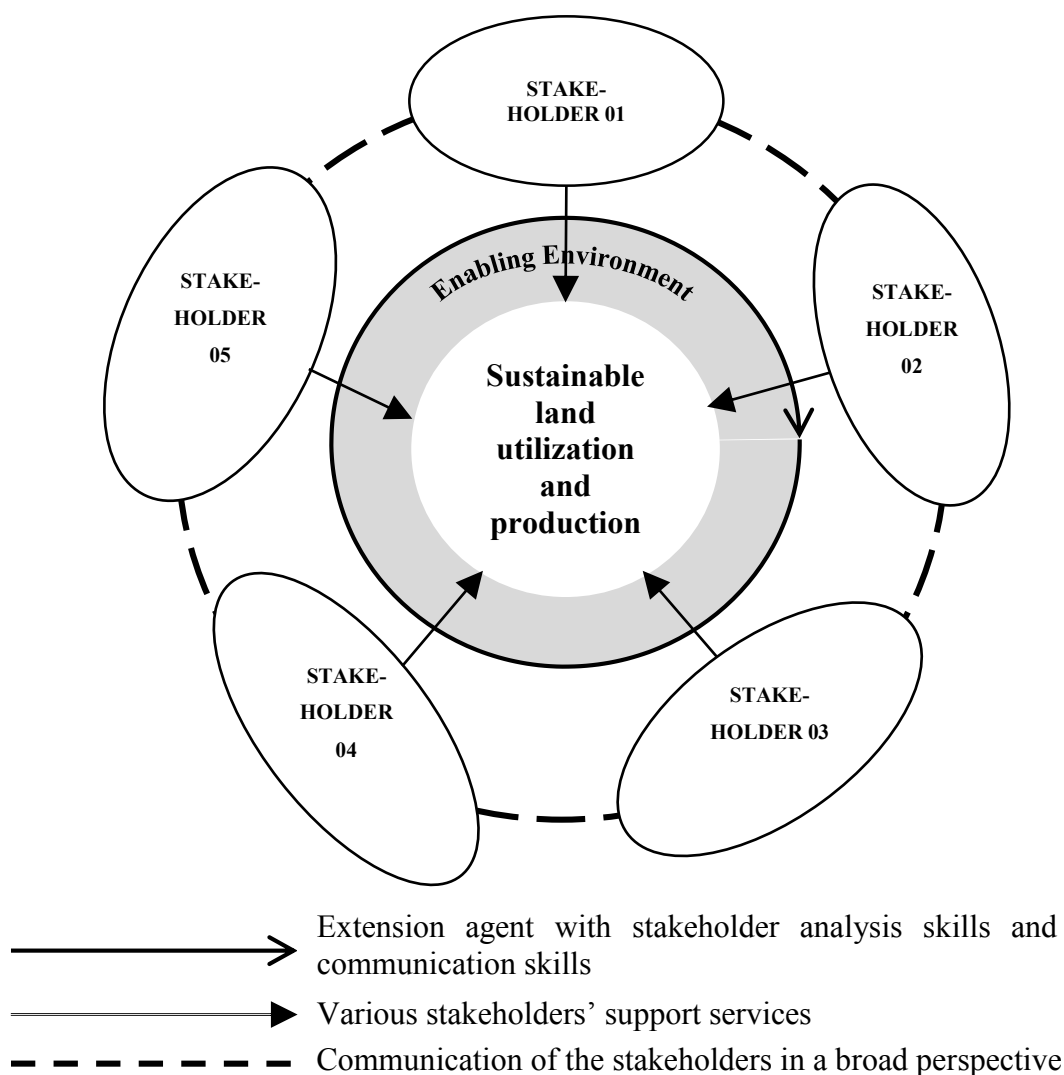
STAKE-HOLDER 01

Enabling Environment

STAKE-HOLDER 05

STAKE-HOLDER 02

Sustainable land utilization and production

STAKE-HOLDER 04

STAKE-HOLDER 03

Extension agent with stakeholder analysis skills and communication skills

Various stakeholders' support services

Communication of the stakeholders in a broad perspective